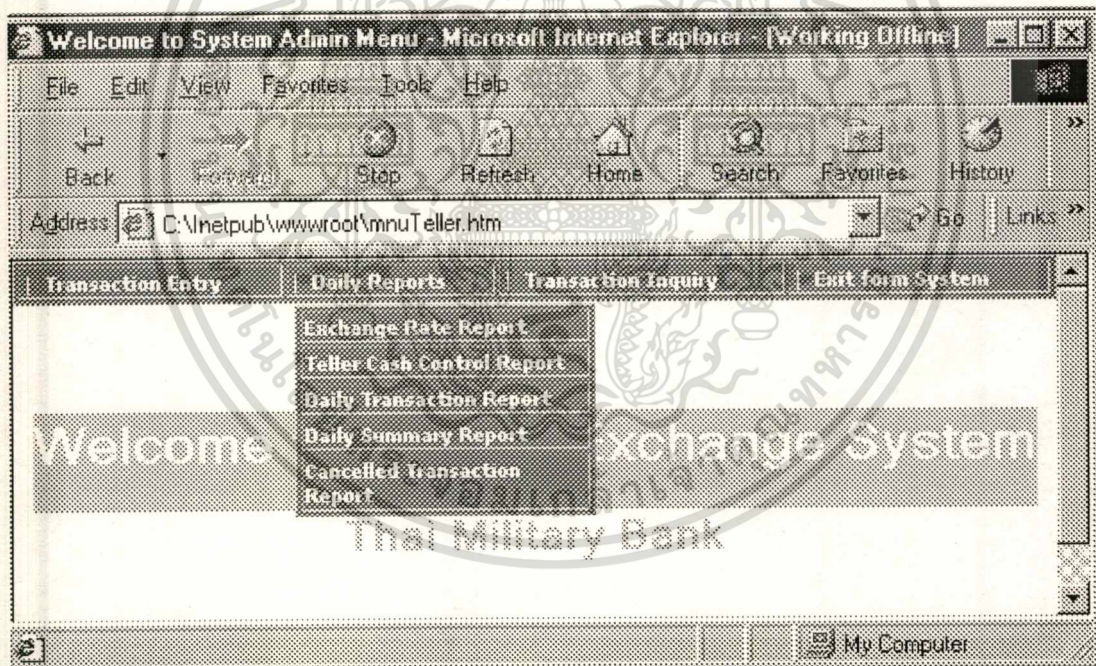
Welcome to System Admin Menu - Microsoft Internet Explorer - [Working Offline]

File Edit View Favorites Tools Help

Back Forward Stop Refresh Home Search Favorites History

Address C:\Inetpub\wwwroot\mnuTeller.htm Go Links

Transaction Entry | Daily Reports | Transaction Inquiry | Exit form System

Exchange Rate Report
Teller Cash Control Report
Daily Transaction Report
Daily Summary Report
Cancelled Transaction Report

Welcome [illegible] Exchange System

Thai Military Bank

My Computer